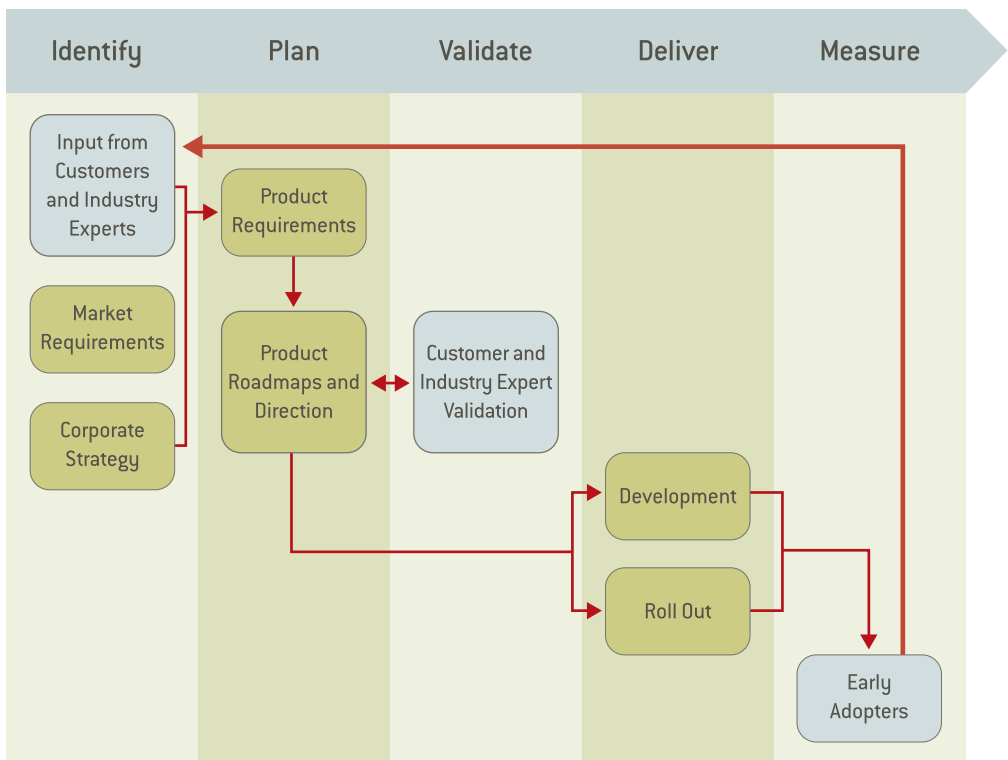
Identify
Plan
Validate
Deliver
Measure

Input from Customers and Industry Experts

Product Requirements

Market Requirements

Product Roadmaps and Direction

Customer and Industry Expert Validation

Corporate Strategy

Development

Roll Out

Early Adopters